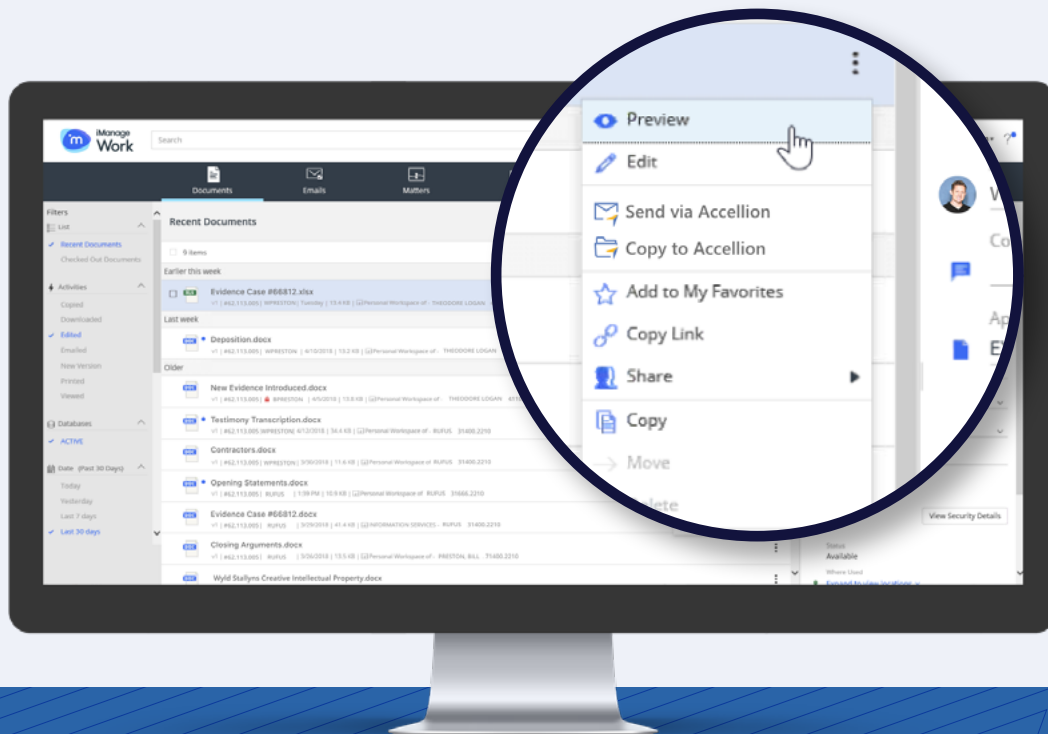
iManage Work

Search

Documents
Emails
Matters

Filters
List
Recent Documents
Checked Out Documents
Activities
Copied
Downloaded
Edited
Emailed
New Version
Printed
Viewed
Databases
ACTIVE
Date (Past 30 Days)
Today
Yesterday
Last 7 days
Last 30 days

Recent Documents
9 items
Earlier this week
Evidence Case #66812.xlsx
Last week
Deposition.docx
Older
New Evidence Introduced.docx
Testimony Transcription.docx
Contractors.docx
Opening Statements.docx
Evidence Case #66812.docx
Closing Arguments.docx
Wyld Stallyns Creative Intellectual Property.docx

Preview
Edit
Send via Accellion
Copy to Accellion
Add to My Favorites
Copy Link
Share
Copy
Move
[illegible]

View Security Details
Status
Available